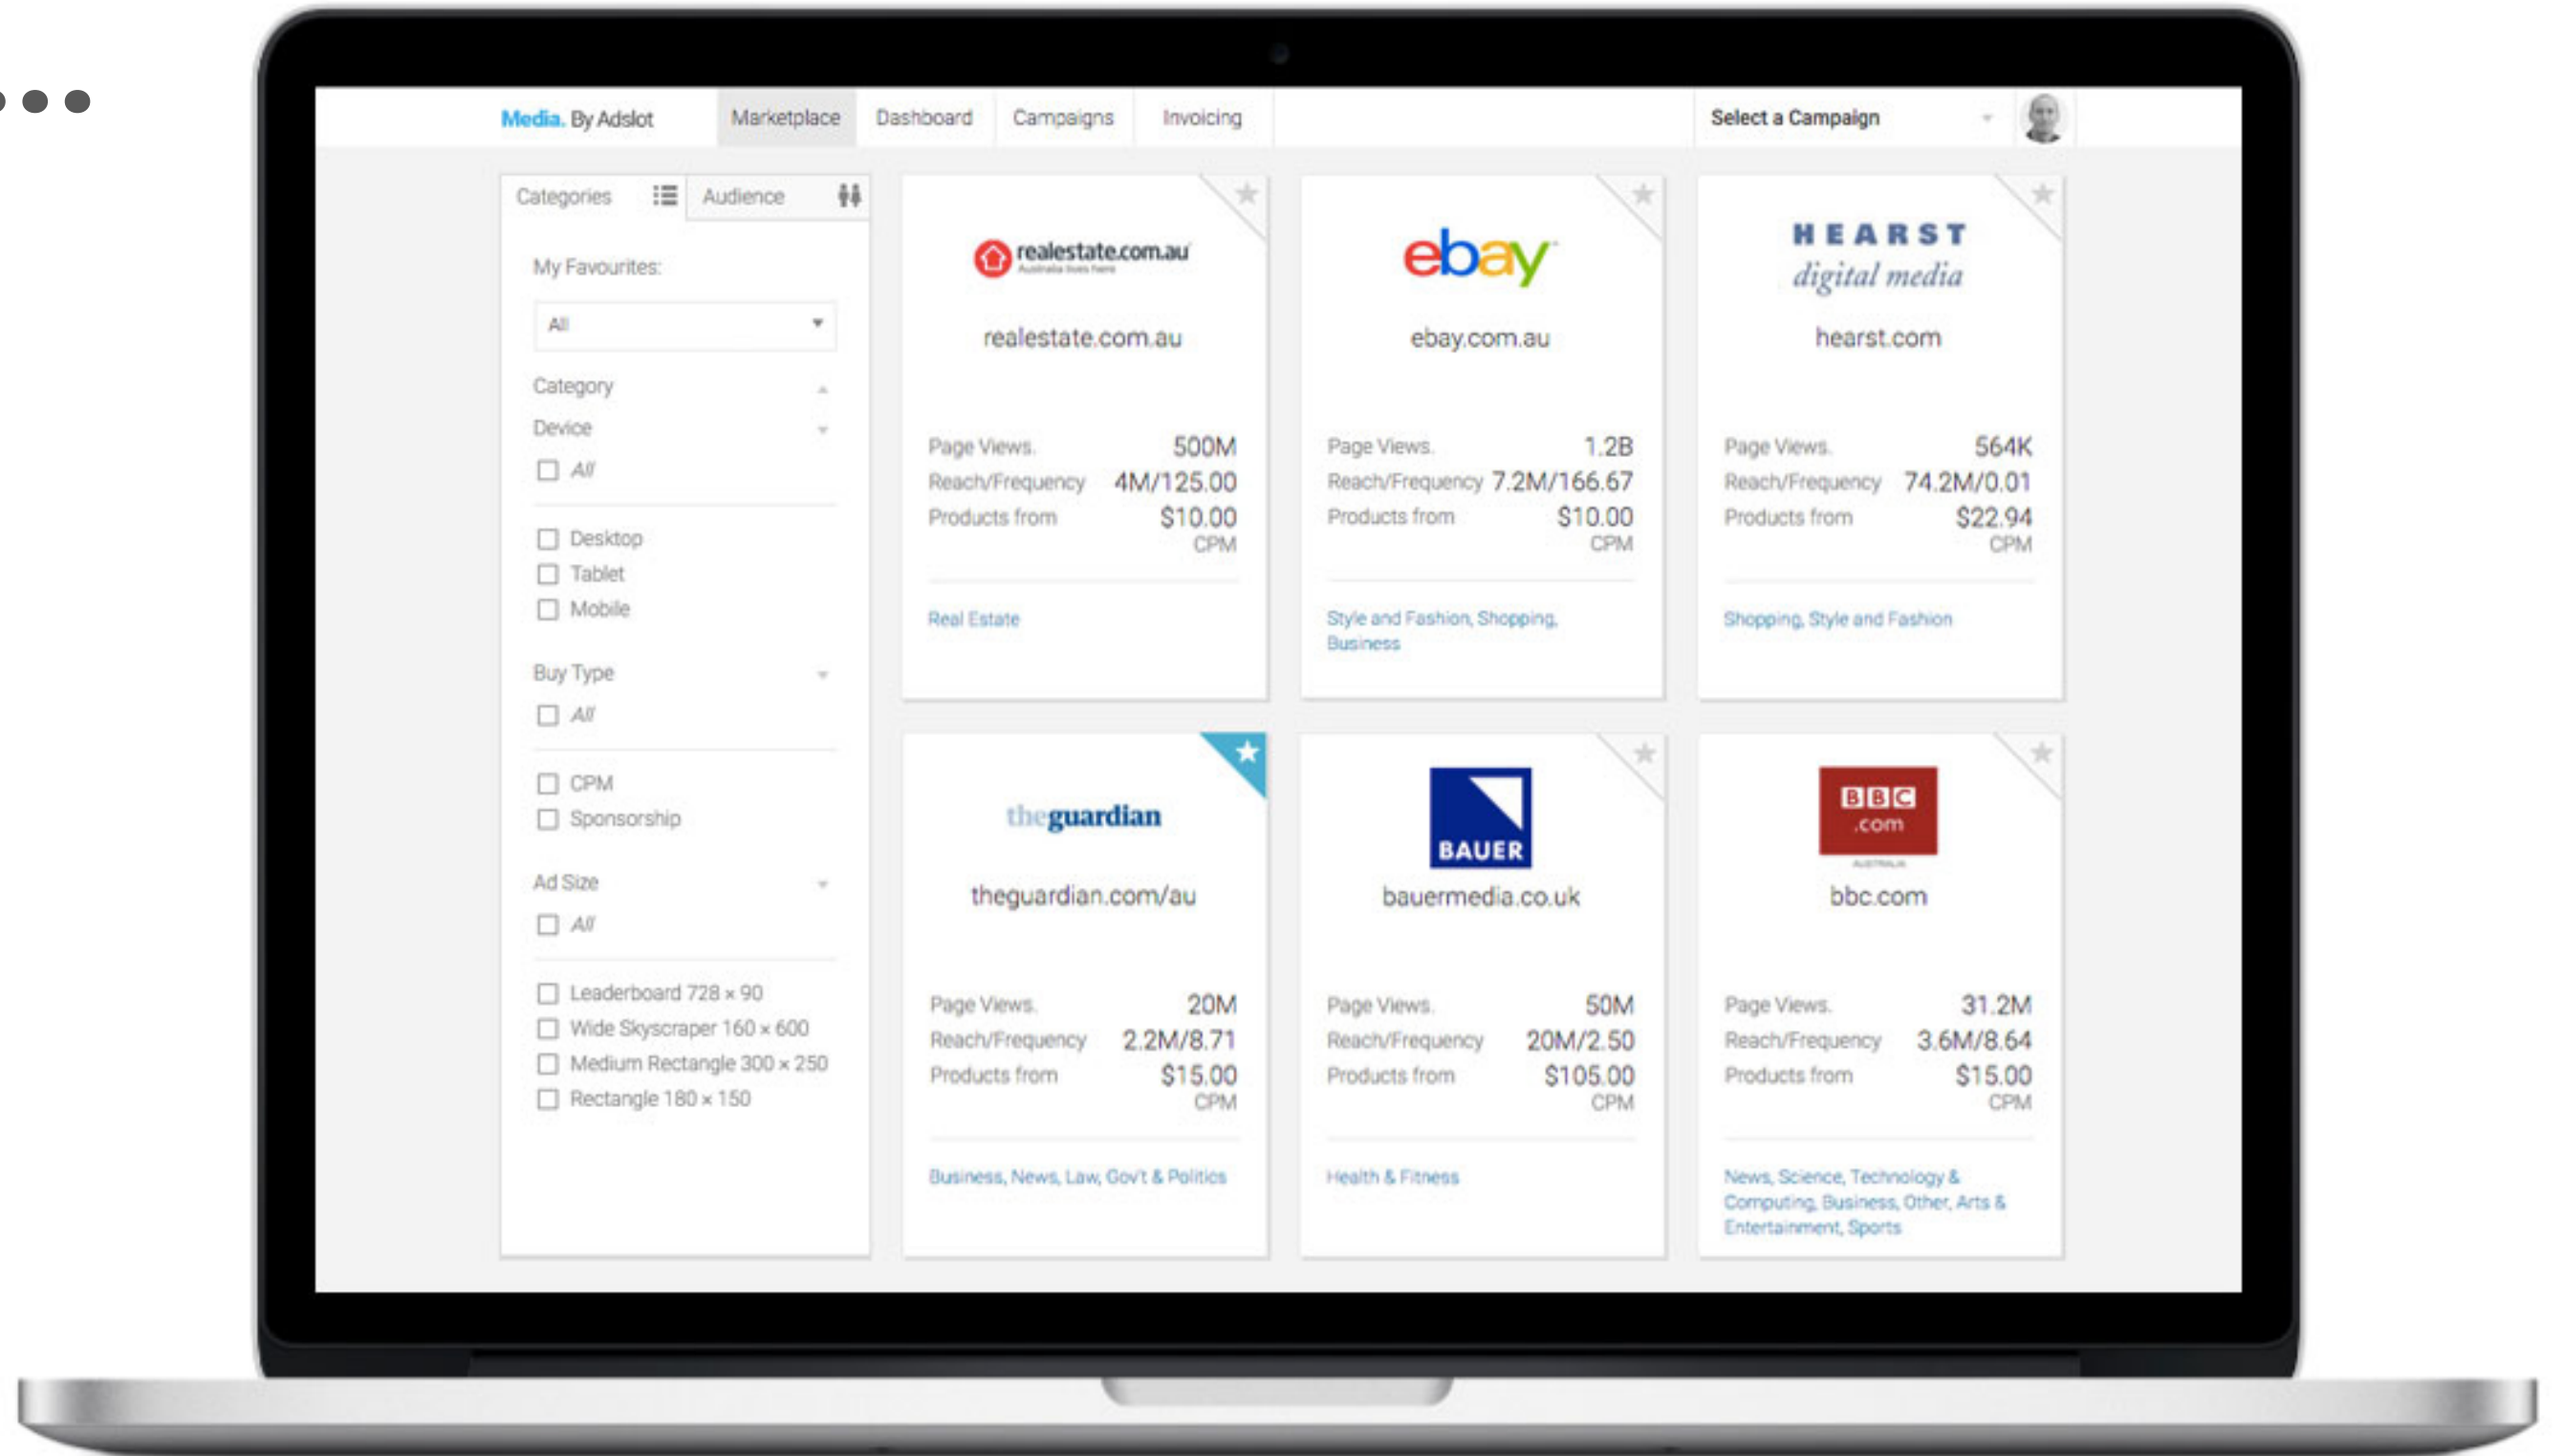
Media. By Adslot
Marketplace Dashboard Campaigns Invoicing
Select a Campaign

Categories Audience

My Favourites:
All

Category
Device
All

Desktop
Tablet
Mobile

Buy Type
All

CPM
Sponsorship

Ad Size
All

Leaderboard 728 x 90
Wide Skyscraper 160 x 600
Medium Rectangle 300 x 250
Rectangle 180 x 150

realestate.com.au
realestate.com.au
Page Views 500M
Reach/Frequency 4M/125.00
Products from $10.00 CPM
Real Estate

ebay
ebay.com.au
Page Views 1.2B
Reach/Frequency 7.2M/166.67
Products from $10.00 CPM
Style and Fashion, Shopping, Business

HEARST digital media
hearst.com
Page Views 564K
Reach/Frequency 74.2M/0.01
Products from $22.94 CPM
Shopping, Style and Fashion

theguardian
theguardian.com/au
Page Views 20M
Reach/Frequency 2.2M/8.71
Products from $15.00 CPM
Business, News, Law, Gov't & Politics

BAUER
bauermedia.co.uk
Page Views 50M
Reach/Frequency 20M/2.50
Products from $105.00 CPM
Health & Fitness

BBC .com
bbc.com
Page Views 31.2M
Reach/Frequency 3.6M/8.64
Products from $15.00 CPM
News, Science, Technology & Computing, Business, Other, Arts & Entertainment, Sports